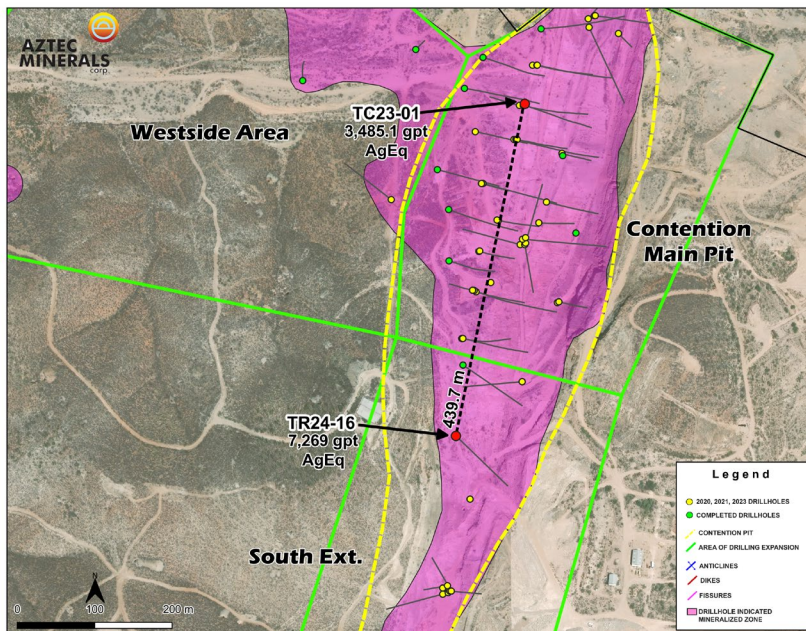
AZTEC MINERALS corp

Westside Area

TC23-01
3,485.1 gpt
AgEq

Contention
Main Pit

439.7 m

TR24-16
7,269 gpt
AgEq

South Ext.

N

0
100
200 m

Legend
2020, 2021, 2023 DRILLHOLES
COMPLETED DRILLHOLES
CONTENTION PIT
AREA OF DRILLING EXPANSION
ANTICLINES
DIKES
FISSURES
DRILLHOLE INDICATED MINERALIZED ZONE